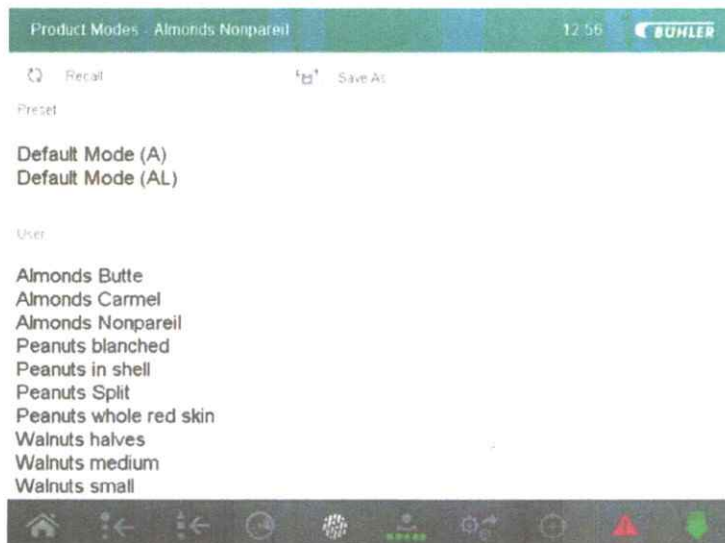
Product Modes - Almonds Nonpareil

12:56

BÜHLER

Recall

Save As

Preset

Default Mode (A)
Default Mode (AL)

User

Almonds Butte
Almonds Carmel
Almonds Nonpareil
Peanuts blanched
Peanuts in shell
Peanuts Split
Peanuts whole red skin
Walnuts halves
Walnuts medium
Walnuts small